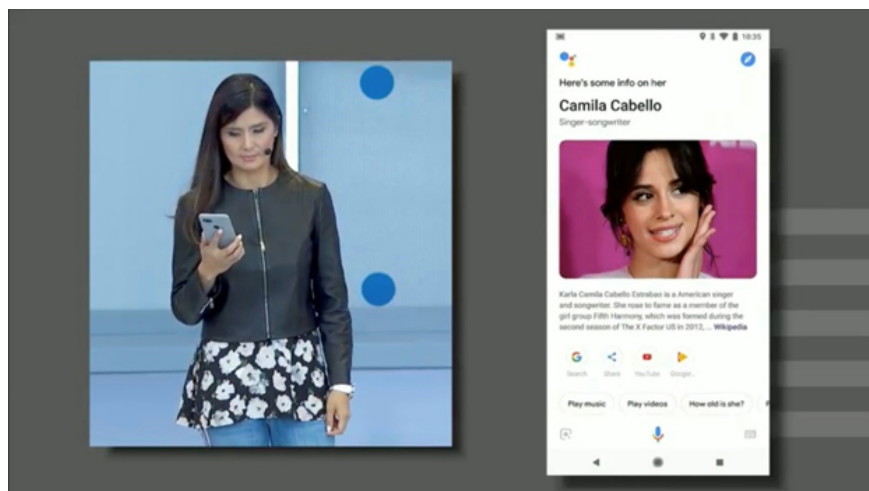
10:35

Here's some info on her

Camila Cabello

Singer-songwriter

Karla Camila Cabello Estrabao is a American singer and songwriter. She rose to fame as a member of the girl group Fifth Harmony, which was formed during the second season of The X Factor US in 2012, ... Wikipedia

Search Share YouTube Google...

Play music Play videos How old is she?